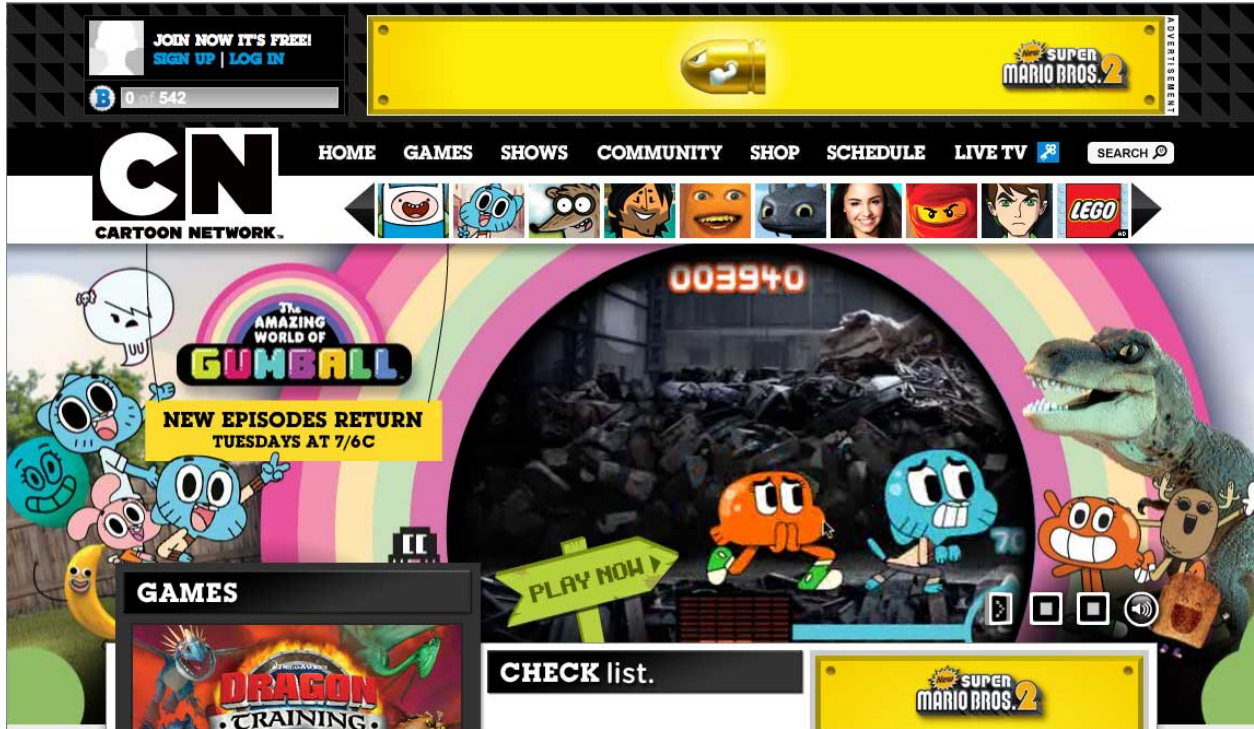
JOIN NOW IT'S FREE!
SIGN UP | LOG IN

B 0 of 542

New SUPER MARIO BROS. 2

ADVERTISEMENT

CN
CARTOON NETWORK

HOME GAMES SHOWS COMMUNITY SHOP SCHEDULE LIVE TV SEARCH

LEGO

003940

The AMAZING WORLD OF GUMBALL

NEW EPISODES RETURN
TUESDAYS AT 7/6C

PLAY NOW

GAMES

DRAGON TRAINING

CHECK list.

New SUPER MARIO BROS. 2